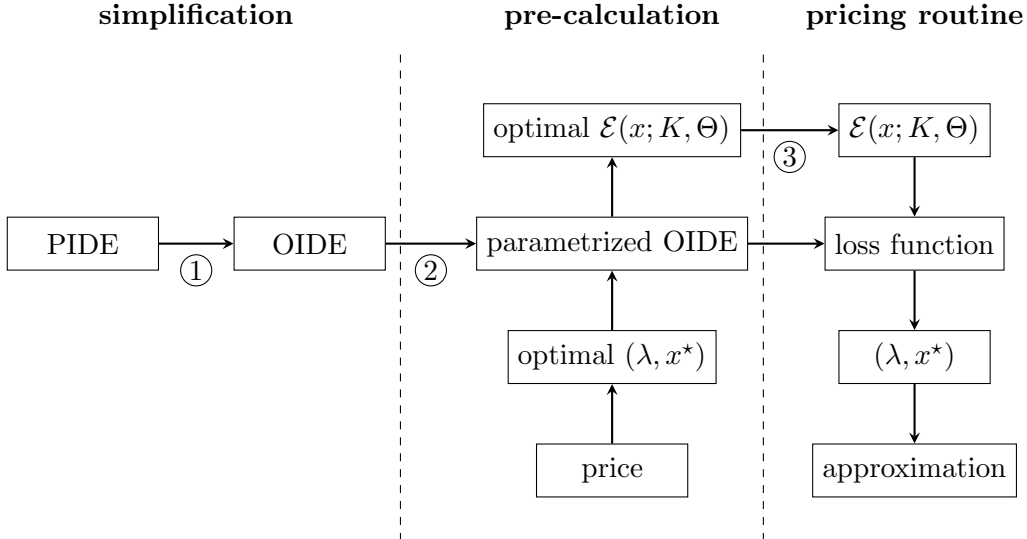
simplification

pre-calculation

pricing routine

PIDE

①

OIDE

②

optimal $\mathcal{E}(x; K, \Theta)$

③

$\mathcal{E}(x; K, \Theta)$

parametrized OIDE

loss function

optimal $(\lambda, x^\star)$

$(\lambda, x^\star)$

price

approximation